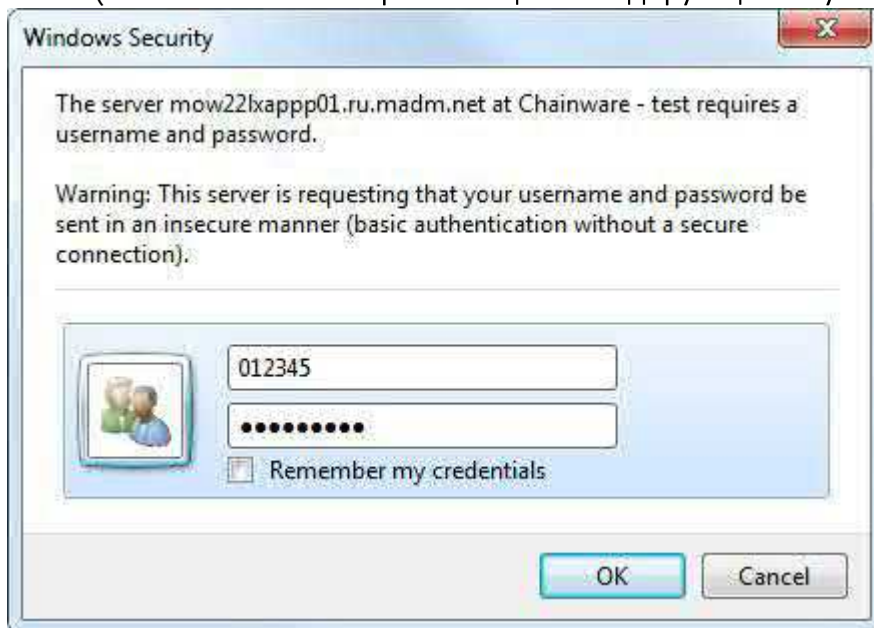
Windows Security

The server mow22lxappp01.ru.madm.net at Chainware - test requires a username and password.

Warning: This server is requesting that your username and password be sent in an insecure manner (basic authentication without a secure connection).

012345

••••••••••

Remember my credentials

OK

Cancel